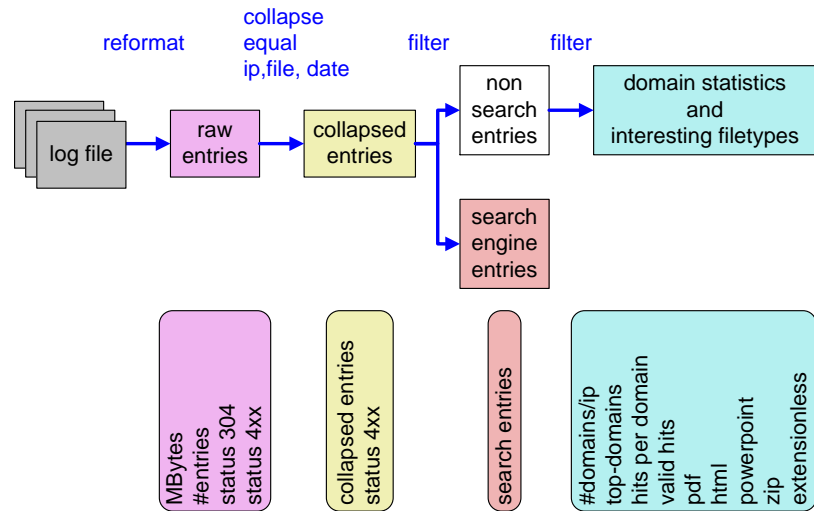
reformat

collapse
equal
ip,file, date

filter

filter

log file

raw
entries

collapsed
entries

non
search
entries

domain statistics
and
interesting filetypes

search
engine
entries

MBytes
#entries
status 304
status 4xx

collapsed entries
status 4xx

search entries

#domains/ip
top-domains
hits per domain
valid hits
pdf
html
powerpoint
zip
extensionless